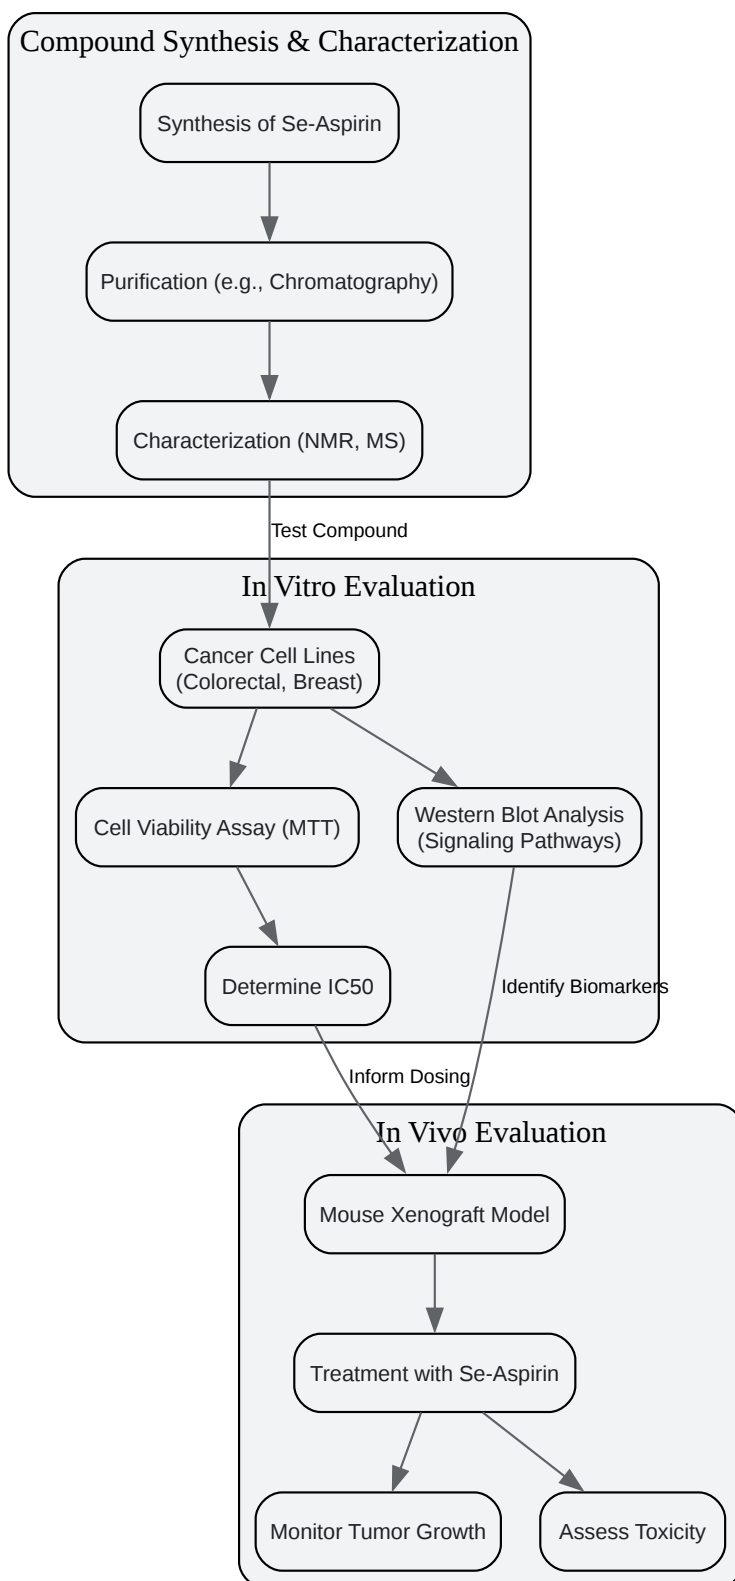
Compound Synthesis & Characterization

Synthesis of Se-Aspirin

Purification (e.g., Chromatography)

Characterization (NMR, MS)

Test Compound

In Vitro Evaluation

Cancer Cell Lines (Colorectal, Breast)

Cell Viability Assay (MTT)

Western Blot Analysis (Signaling Pathways)

Determine IC50

Identify Biomarkers

Inform Dosing

In Vivo Evaluation

Mouse Xenograft Model

Treatment with Se-Aspirin

Monitor Tumor Growth

Assess Toxicity